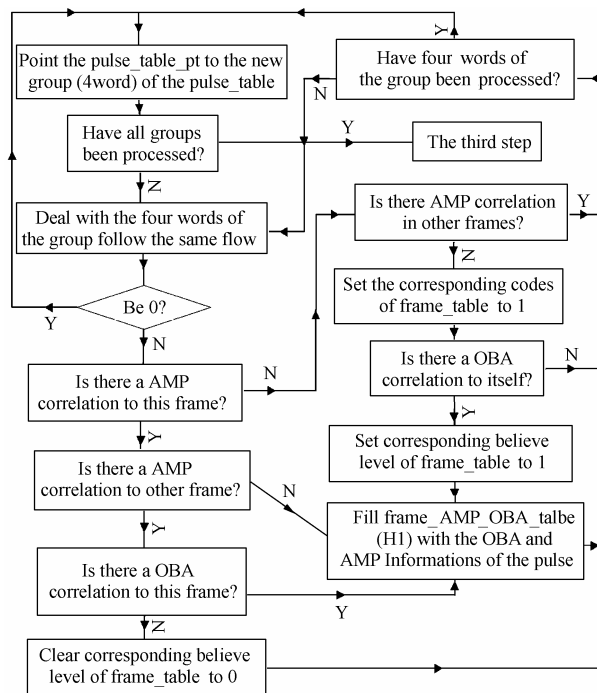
Point the pulse_table_pt to the new group (4word) of the pulse_table

Have four words of the group been processed?

Y

N

Have all groups been processed?

Y

The third step

N

Deal with the four words of the group follow the same flow

Is there AMP correlation in other frames?

Y

N

Set the corresponding codes of frame_table to 1

Be 0?

Y

N

Is there a OBA correlation to itself?

N

Is there a AMP correlation to this frame?

N

Y

Y

Set corresponding believe level of frame_table to 1

Is there a AMP correlation to other frame?

N

Y

Fill frame_AMP_OBA_talbe (H1) with the OBA and AMP Informations of the pulse

Is there a OBA correlation to this frame?

Y

N

Clear corresponding believe level of frame_table to 0